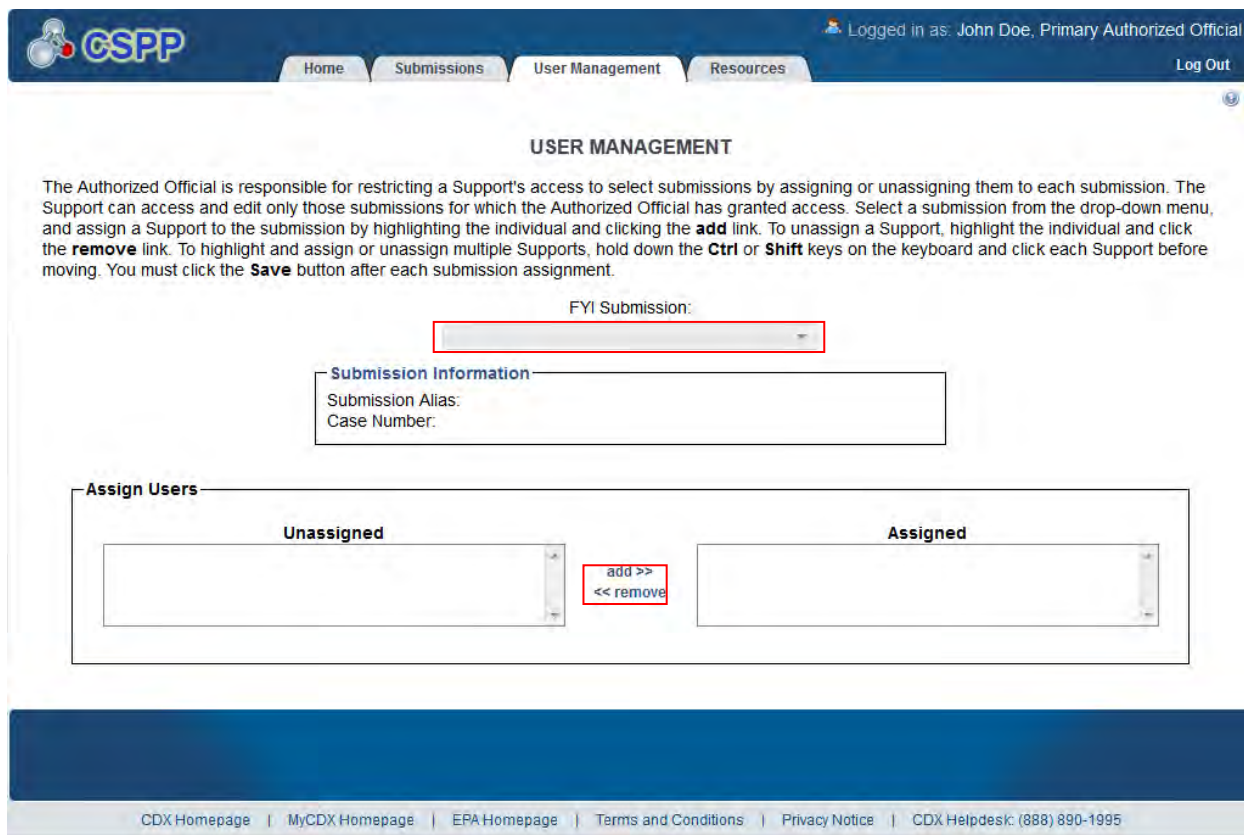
CSPP

Logged in as: John Doe, Primary Authorized Official

Home | Submissions | User Management | Resources

Log Out

USER MANAGEMENT

The Authorized Official is responsible for restricting a Support's access to select submissions by assigning or unassigning them to each submission. The Support can access and edit only those submissions for which the Authorized Official has granted access. Select a submission from the drop-down menu, and assign a Support to the submission by highlighting the individual and clicking the **add** link. To unassign a Support, highlight the individual and click the **remove** link. To highlight and assign or unassign multiple Supports, hold down the **Ctrl** or **Shift** keys on the keyboard and click each Support before moving. You must click the **Save** button after each submission assignment.

FYI Submission:

Submission Information
Submission Alias:
Case Number:

Assign Users

Unassigned

add >>
<< remove

Assigned

CDX Homepage | MyCDX Homepage | EPA Homepage | Terms and Conditions | Privacy Notice | CDX Helpdesk: (888) 890-1995